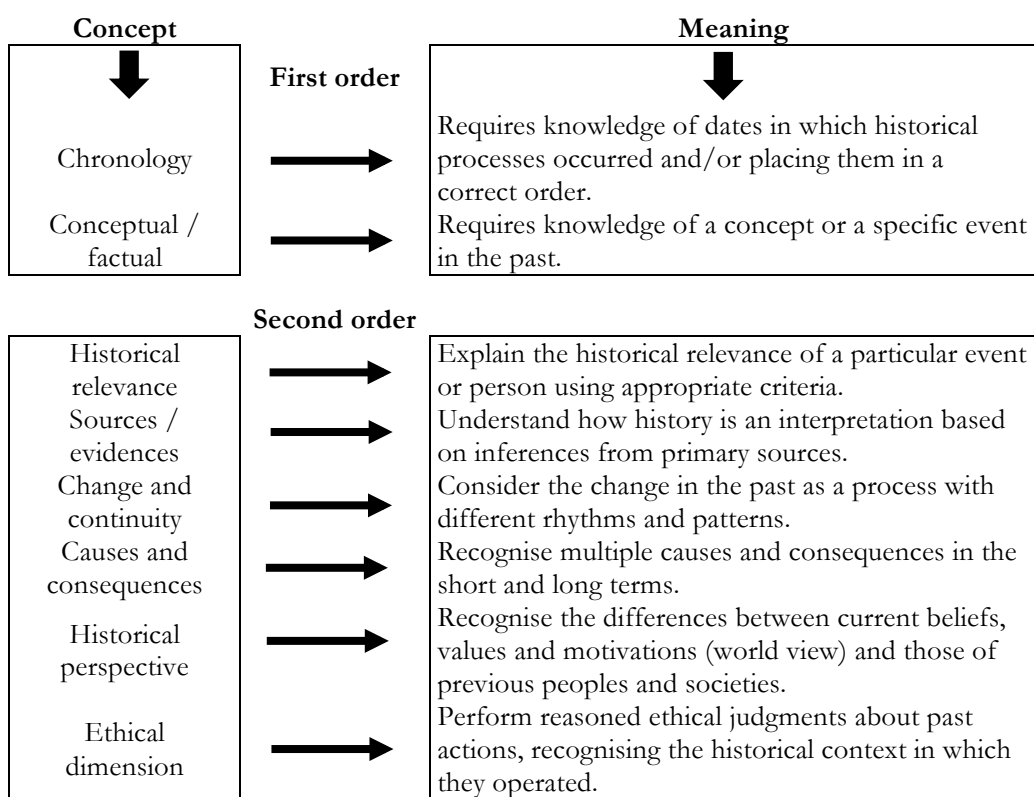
Concept

Meaning

First order

Chronology

Requires knowledge of dates in which historical processes occurred and/or placing them in a correct order.

Conceptual / factual

Requires knowledge of a concept or a specific event in the past.

Second order

Historical relevance

Explain the historical relevance of a particular event or person using appropriate criteria.

Sources / evidences

Understand how history is an interpretation based on inferences from primary sources.

Change and continuity

Consider the change in the past as a process with different rhythms and patterns.

Causes and consequences

Recognise multiple causes and consequences in the short and long terms.

Historical perspective

Recognise the differences between current beliefs, values and motivations (world view) and those of previous peoples and societies.

Ethical dimension

Perform reasoned ethical judgments about past actions, recognising the historical context in which they operated.